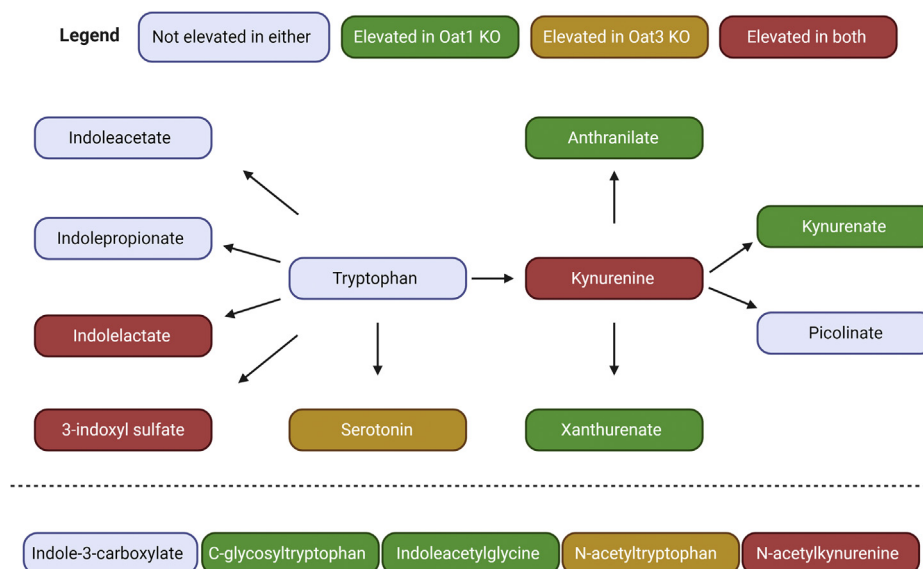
Legend
Not elevated in either
Elevated in Oat1 KO
Elevated in Oat3 KO
Elevated in both

Indoleacetate
Anthranilate
Kynurenate
Indolepropionate
Tryptophan
Kynurenine
Picolinate
Indolelactate
3-indoxyl sulfate
Serotonin
Xanthurenate

Indole-3-carboxylate
C-glycosyltryptophan
Indoleacetylglycine
N-acetyltryptophan
N-acetylkynurenine